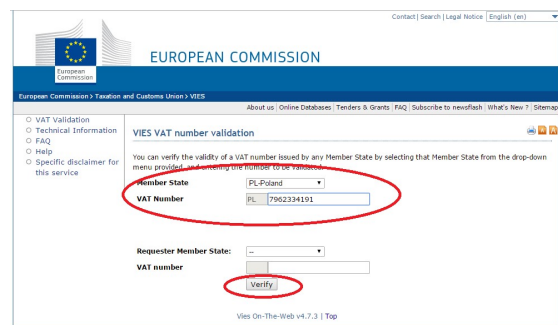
Contact | Search | Legal Notice English (en)

European Commission

EUROPEAN COMMISSION

European Commission > Taxation and Customs Union > VIES

About us | Online Databases | Tenders & Grants | FAQ | Subscribe to newsflash | What's New ? | Sitemap

VAT Validation
Technical Information
FAQ
Help
Specific disclaimer for this service

VIES VAT number validation

You can verify the validity of a VAT number issued by any Member State by selecting that Member State from the drop-down menu provided, and entering the number to be validated.

Member State PL-Poland
VAT Number PL 7962334191

Requester Member State: --
VAT number

Verify

Vies On-The-Web v4.7.3 | Top